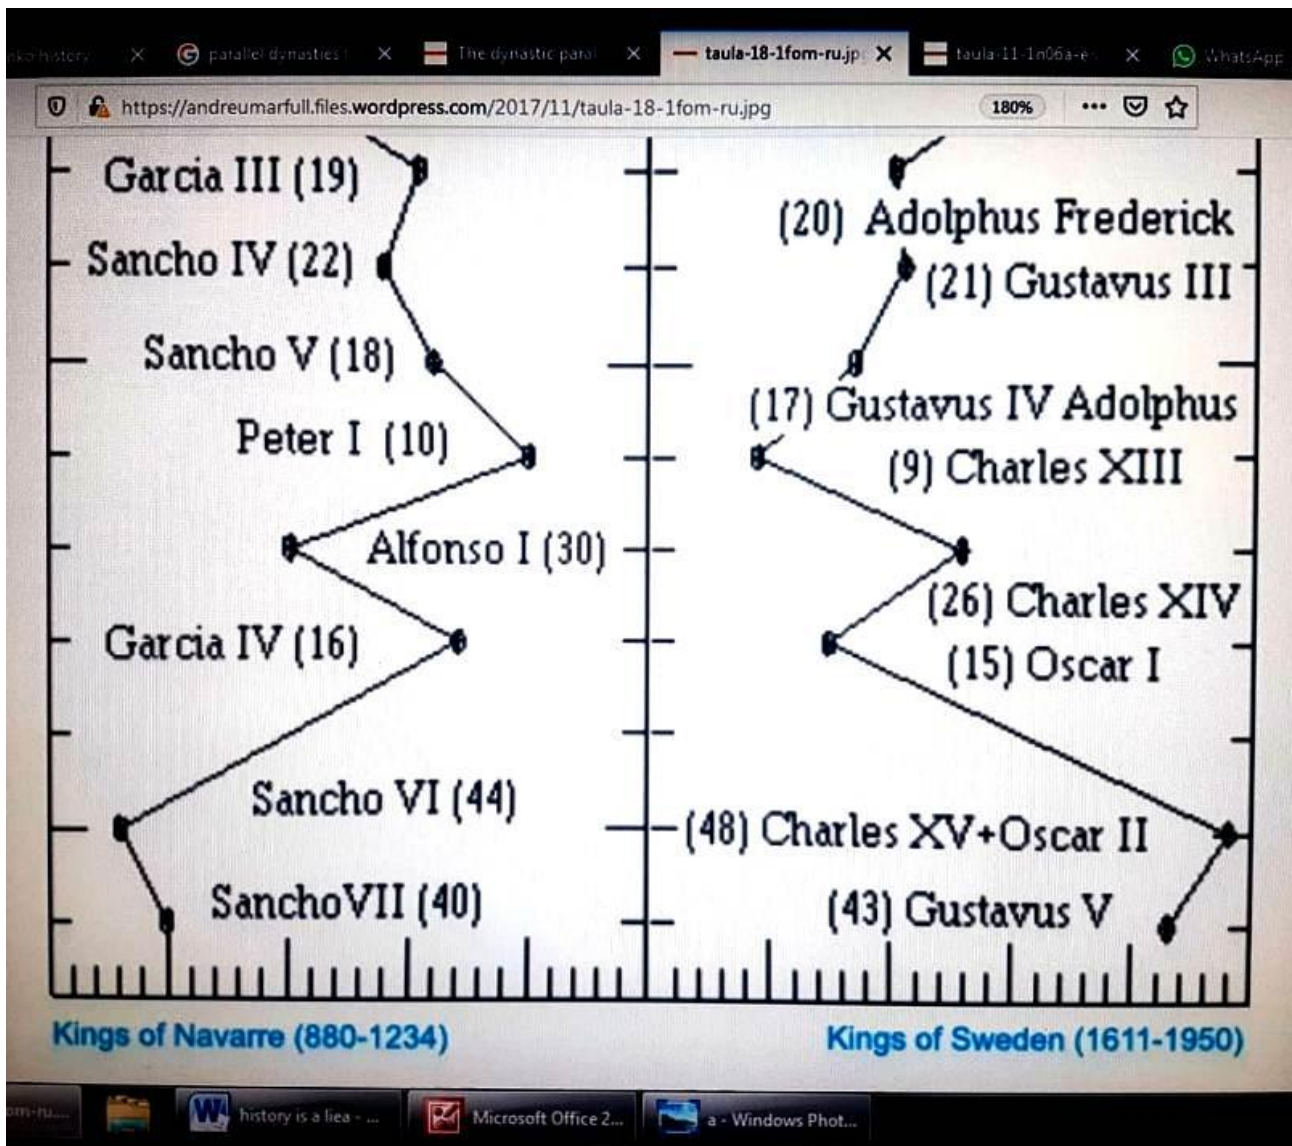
ka history × parallel dynasties × The dynastic paral × taula-18-1fom-ru.jp × taula-11-1n06a-e × WhatsApp

https://andreumarfull.files.wordpress.com/2017/11/taula-18-1fom-ru.jpg 180% ···

Garcia III (19)
Sancho IV (22)
Sancho V (18)
Peter I (10)
Alfonso I (30)
Garcia IV (16)
Sancho VI (44)
SanchoVII (40)

(20) Adolphus Frederick
(21) Gustavus III
(17) Gustavus IV Adolphus
(9) Charles XIII
(26) Charles XIV
(15) Oscar I
(48) Charles XV+Oscar II
(43) Gustavus V

Kings of Navarre (880-1234)
Kings of Sweden (1611-1950)

om-ru.... history is a liea - ... Microsoft Office 2... a - Windows Phot...